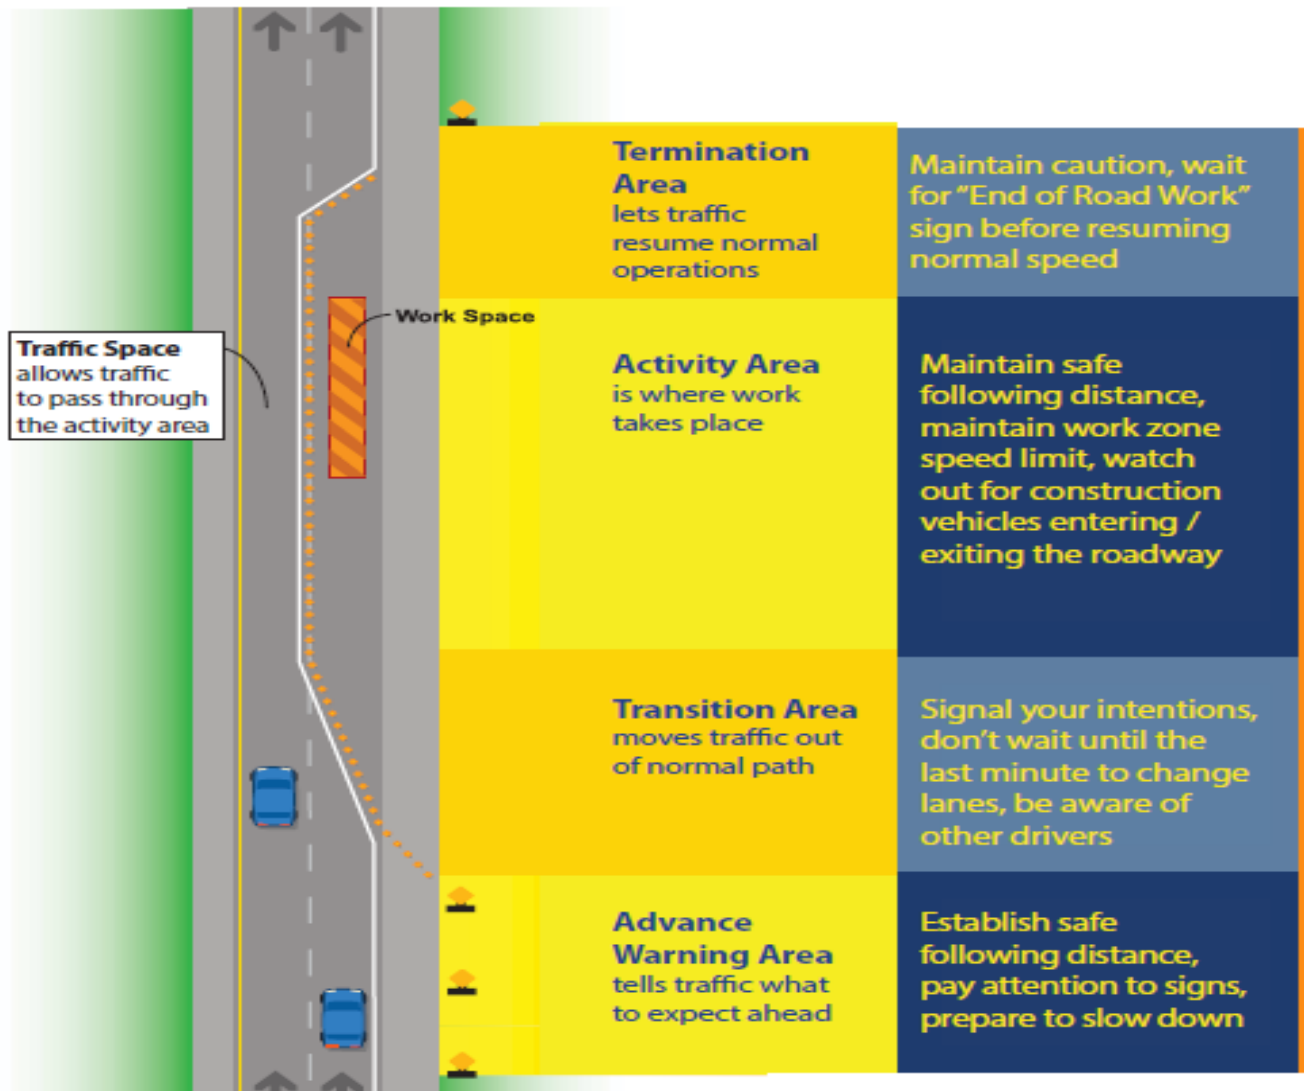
Termination Area
lets traffic resume normal operations

Maintain caution, wait for "End of Road Work" sign before resuming normal speed

Work Space

Traffic Space
allows traffic to pass through the activity area

Activity Area
is where work takes place

Maintain safe following distance, maintain work zone speed limit, watch out for construction vehicles entering / exiting the roadway

Transition Area
moves traffic out of normal path

Signal your intentions, don't wait until the last minute to change lanes, be aware of other drivers

Advance Warning Area
tells traffic what to expect ahead

Establish safe following distance, pay attention to signs, prepare to slow down